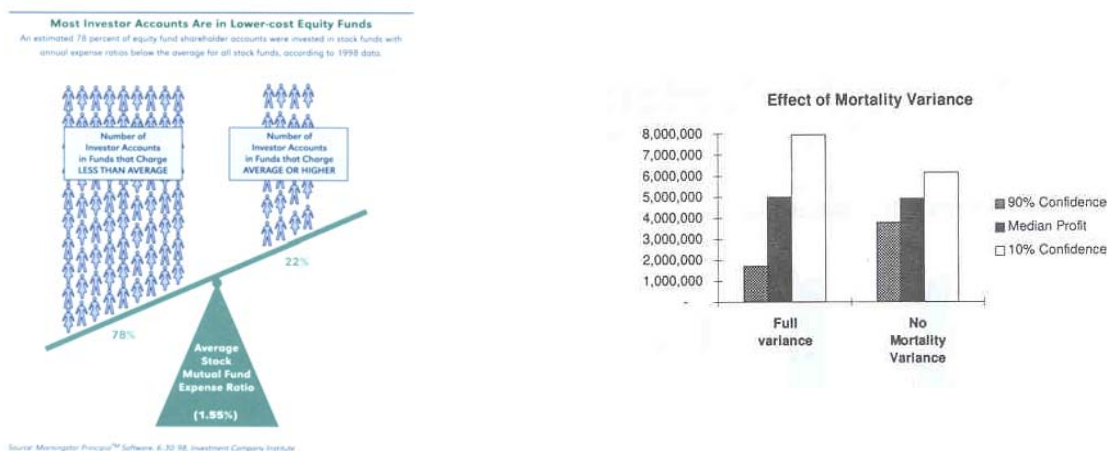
Most Investor Accounts Are in Lower-cost Equity Funds

An estimated 78 percent of equity fund shareholder accounts were invested in stock funds with annual expense ratios below the average for all stock funds, according to 1998 data.

Number of Investor Accounts in Funds that Charge LESS THAN AVERAGE

Number of Investor Accounts in Funds that Charge AVERAGE OR HIGHER

22%

78%

Average Stock Mutual Fund Expense Ratio

(1.55%)

Source: Morningstar Principia™ Software, 6/30/98, Investment Company Institute

Effect of Mortality Variance

8,000,000
7,000,000
6,000,000
5,000,000
4,000,000
3,000,000
2,000,000
1,000,000
-

Full variance

No Mortality Variance

90% Confidence
Median Profit
10% Confidence